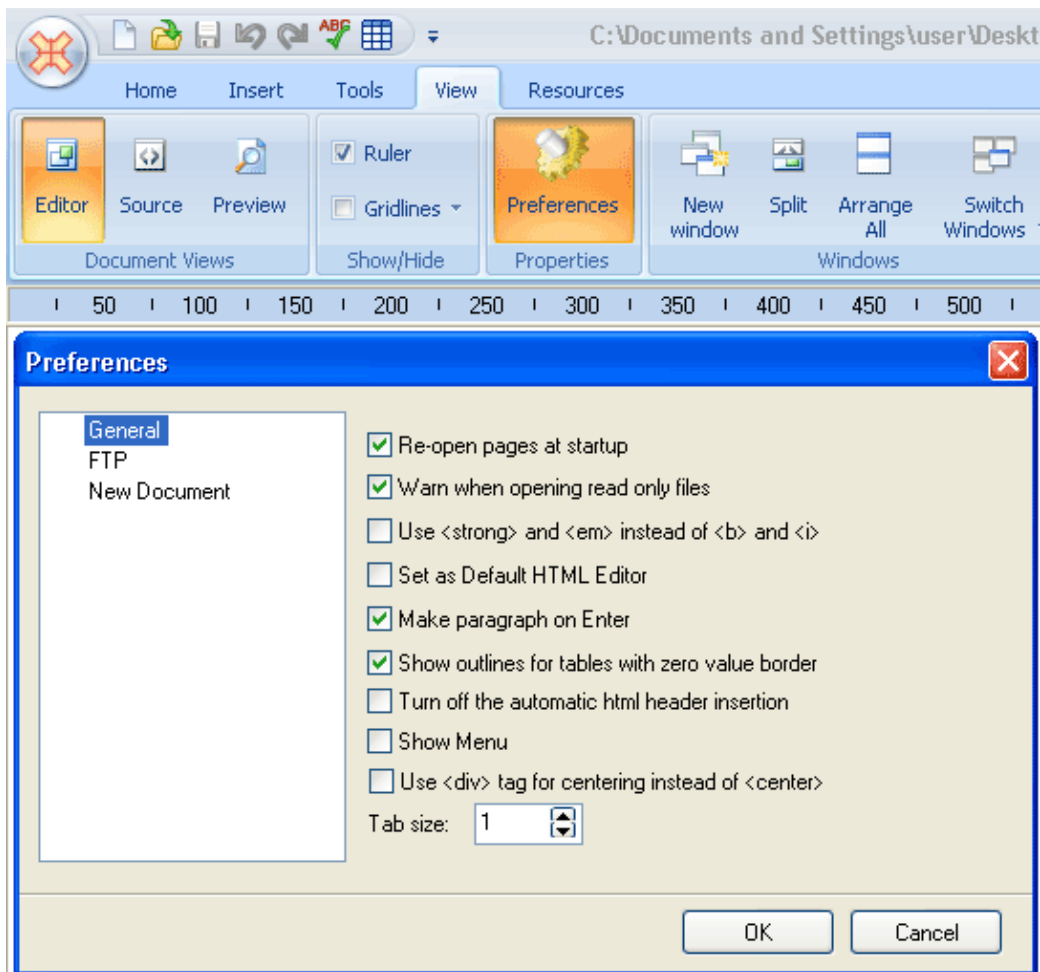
C:\Documents and Settings\user\Deskt

Home Insert Tools View Resources

Editor Source Preview
Document Views

Ruler
Gridlines
Show/Hide

Preferences
Properties

New window Split Arrange All Switch Windows
Windows

50 100 150 200 250 300 350 400 450 500

Preferences

General
FTP
New Document

Re-open pages at startup
Warn when opening read only files
Use <strong> and <em> instead of <b> and <i>
Set as Default HTML Editor
Make paragraph on Enter
Show outlines for tables with zero value border
Turn off the automatic html header insertion
Show Menu
Use <div> tag for centering instead of <center>
Tab size: 1

OK Cancel